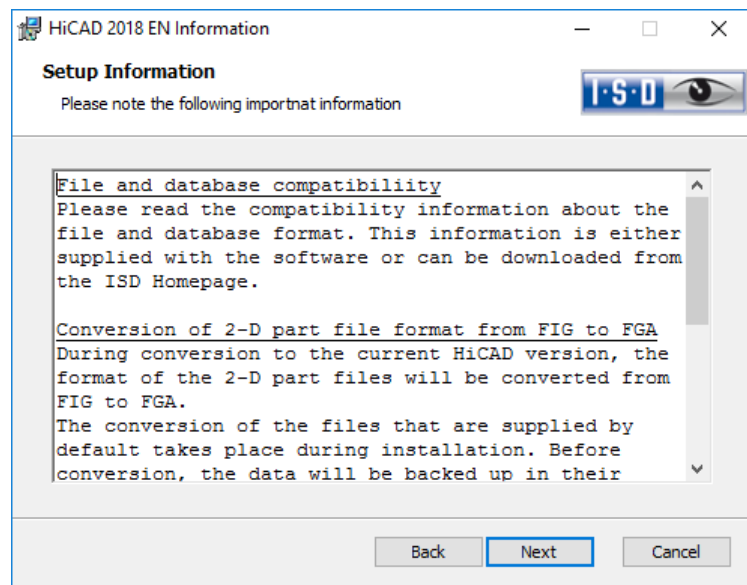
HiCAD 2018 EN Information

Setup Information

Please note the following importnat information

I·S·D

File and database compatibiliity
Please read the compatibility information about the file and database format. This information is either supplied with the software or can be downloaded from the ISD Homepage.

Conversion of 2-D part file format from FIG to FGA
During conversion to the current HiCAD version, the format of the 2-D part files will be converted from FIG to FGA.
The conversion of the files that are supplied by default takes place during installation. Before conversion, the data will be backed up in their

Back Next Cancel